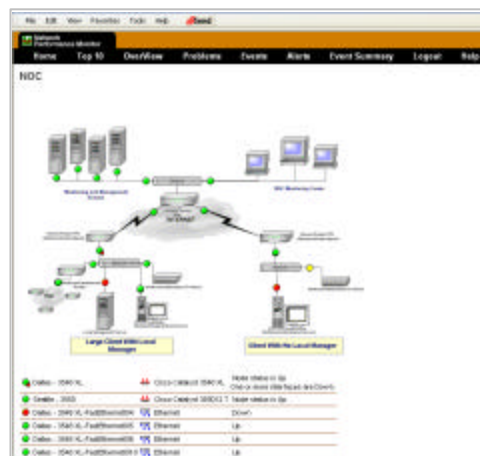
File Edit View Favorites Tools Help

Network Performance Monitor

Home Top 10 Overview Problems Events Alerts Event Summary Logout Help

NOC

Monitoring and Management Network

NOC Monitoring Center

Large Client With Local Manager

Client With No Local Manager

Dallas - 3540 XL	Cisco Catalyst 3540 XL	Node status is Up
Seattle - 3550	Cisco Catalyst 3550	Node status is Up
Dallas - 3540 XL-FastEthernet0/4	Ethernet	Down
Dallas - 3540 XL-FastEthernet0/5	Ethernet	Up
Dallas - 3540 XL-FastEthernet0/6	Ethernet	Up
Dallas - 3540 XL-FastEthernet0/7	Ethernet	Up